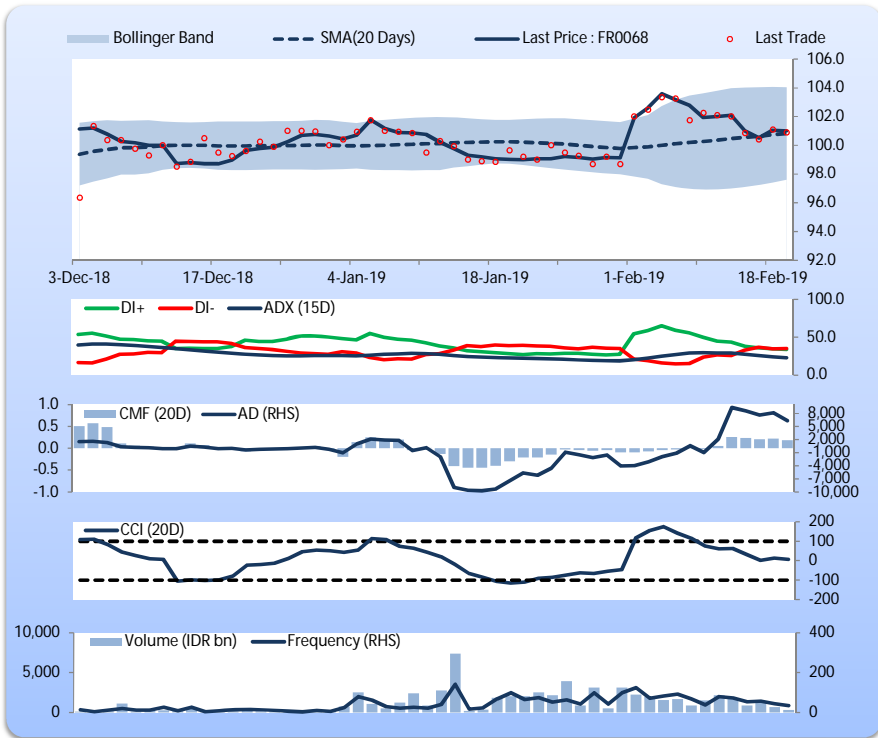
Bollinger Band
SMA(20 Days)
Last Price : FR0068
Last Trade

106.0
104.0
102.0
100.0
98.0
96.0
94.0
92.0

3-Dec-18
17-Dec-18
4-Jan-19
18-Jan-19
1-Feb-19
18-Feb-19

DI+
DI-
ADX (15D)
100.0
50.0
0.0

1.0
0.5
0.0
-0.5
-1.0
CMF (20D)
AD (RHS)
8,000
5,000
2,000
-1,000
-4,000
-7,000
-10,000

CCI (20D)
200
100
0
-100
-200

10,000
5,000
0
Volume (IDR bn)
Frequency (RHS)
400
200
0